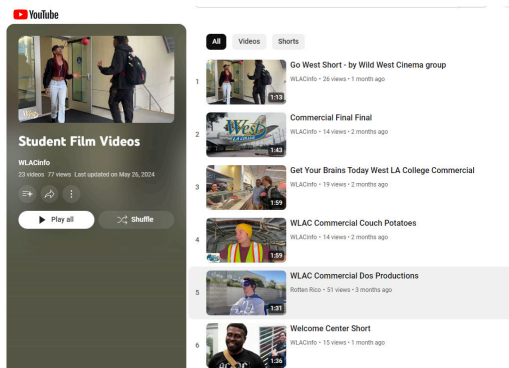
YouTube

Student Film Videos

WLACinfo

23 videos 77 views Last updated on May 26, 2024

Play all

Shuffle

All Videos Shorts

1 1:13 Go West Short - by Wild West Cinema group
WLACinfo • 26 views • 1 month ago

2 1:43 Commercial Final Final
WLACinfo • 14 views • 2 months ago

3 1:59 Get Your Brains Today West LA College Commercial
WLACinfo • 19 views • 2 months ago

4 1:59 WLAC Commercial Couch Potatoes
WLACinfo • 14 views • 2 months ago

5 1:31 WLAC Commercial Dos Productions
Rotten Rico • 51 views • 3 months ago

6 1:36 Welcome Center Short
WLACinfo • 15 views • 1 month ago